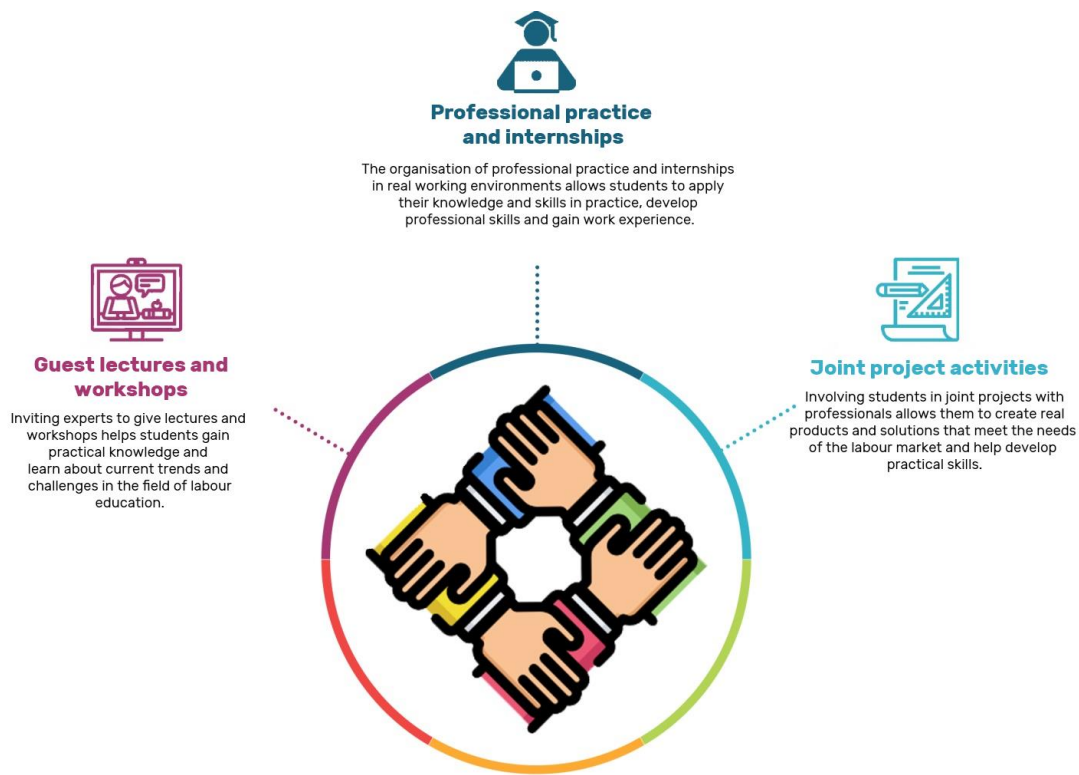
Professional practice and internships

The organisation of professional practice and internships in real working environments allows students to apply their knowledge and skills in practice, develop professional skills and gain work experience.

Guest lectures and workshops

Inviting experts to give lectures and workshops helps students gain practical knowledge and learn about current trends and challenges in the field of labour education.

Joint project activities

Involving students in joint projects with professionals allows them to create real products and solutions that meet the needs of the labour market and help develop practical skills.